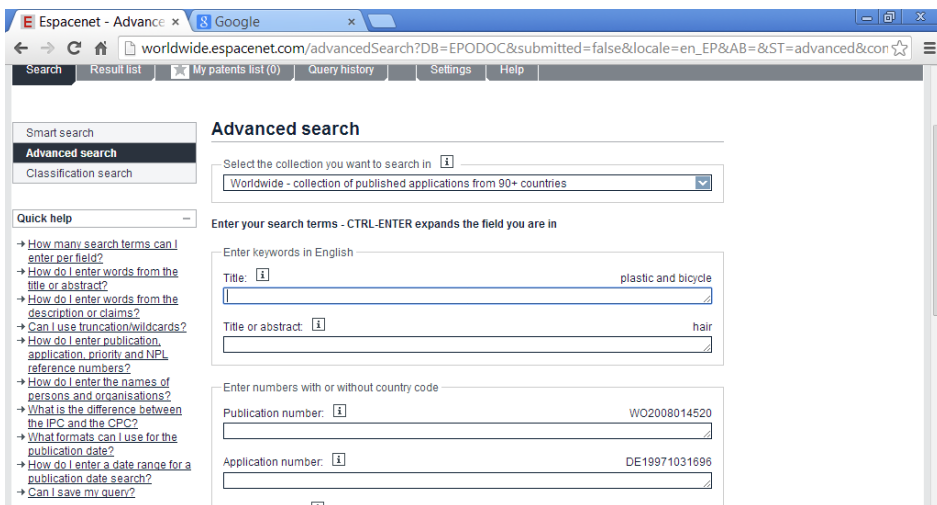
E Espacenet - Advance ×
8 Google ×

worldwide.espacenet.com/advancedSearch?DB=EPODOC&submitted=false&locale=en_EP&AB=&ST=advanced&con

Search | Result list | My patents list (0) | Query history | Settings | Help

Smart search
Advanced search
Classification search

Quick help

→ How many search terms can I enter per field?
→ How do I enter words from the title or abstract?
→ How do I enter words from the description or claims?
→ Can I use truncation/wildcards?
→ How do I enter publication, application, priority and NPL reference numbers?
→ How do I enter the names of persons and organisations?
→ What is the difference between the IPC and the CPC?
→ What formats can I use for the publication date?
→ How do I enter a date range for a publication date search?
→ Can I save my query?

Advanced search

Select the collection you want to search in
Worldwide - collection of published applications from 90+ countries

Enter your search terms - CTRL-ENTER expands the field you are in

Enter keywords in English

Title: plastic and bicycle

Title or abstract: hair

Enter numbers with or without country code

Publication number: WO2008014520

Application number: DE19971031696